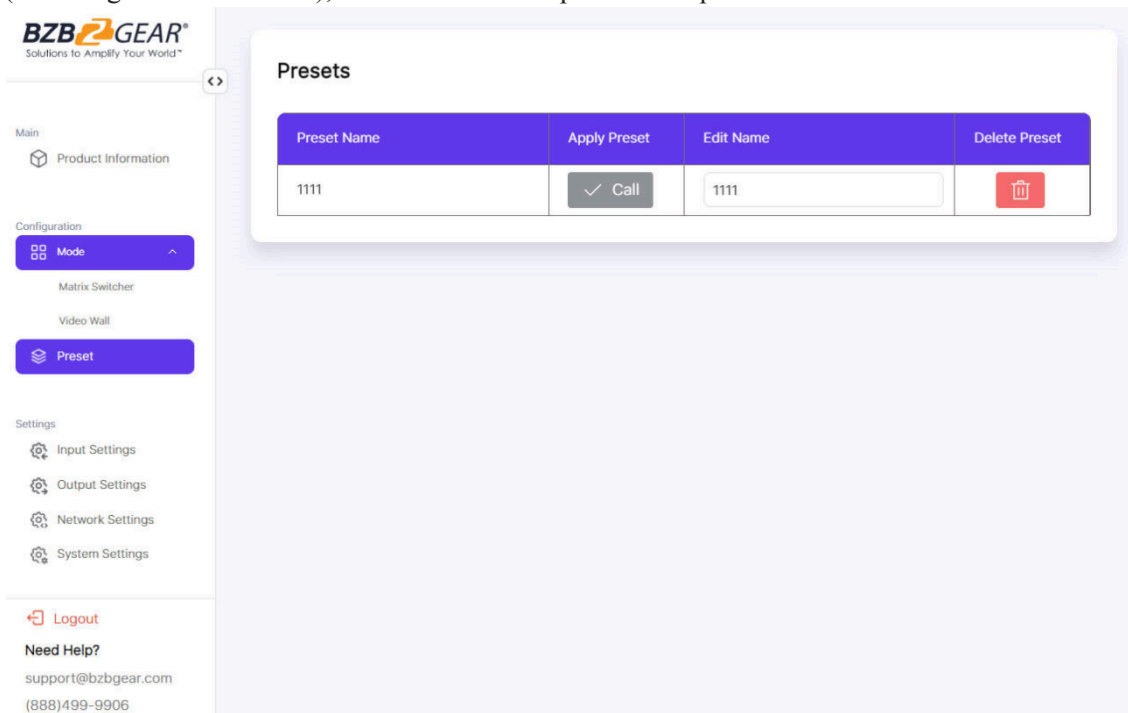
BZBGEAR®
Solutions to Amplify Your World™

Main
Product Information

Configuration
Mode
Matrix Switcher
Video Wall
Preset

Settings
Input Settings
Output Settings
Network Settings
System Settings

Logout
Need Help?
support@bzbgear.com
(888)499-9906

Presets

| Preset Name | Apply Preset | Edit Name | Delete Preset |
|---|---|---|---|
| 1111 | Call | 1111 | |